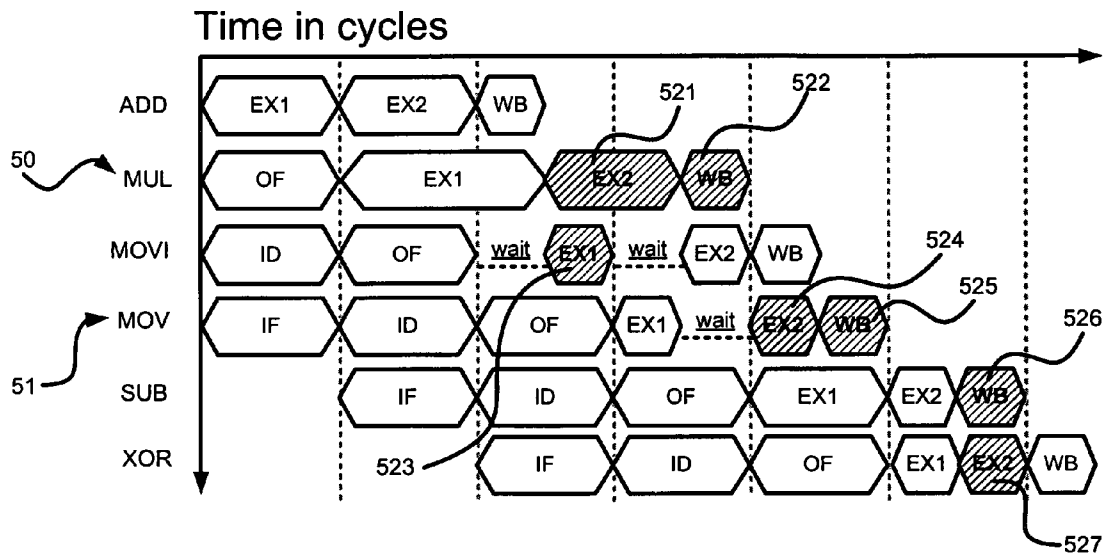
Time in cycles

ADD
EX1
EX2
WB

521
522

50
MUL
OF
EX1
EX2
WB

MOVI
ID
OF
wait
EX1
wait
EX2
WB

524
525

MOV
IF
ID
OF
EX1
wait
EX2
WB

526

51
SUB
IF
ID
OF
EX1
EX2
WB

523
XOR
IF
ID
OF
EX1
EX2
WB

527